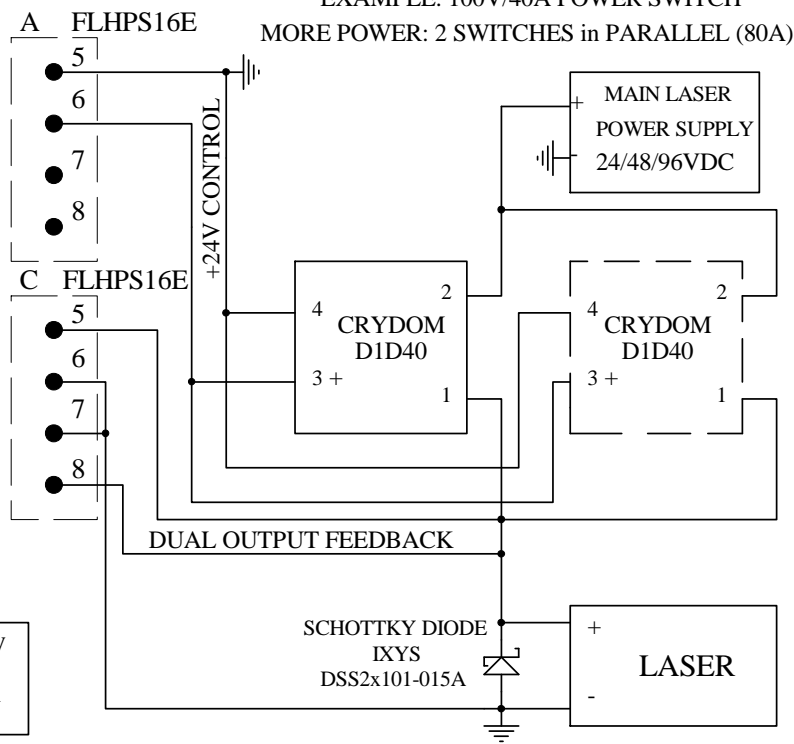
EXAMPLE: 100V/40A POWER SWITCH
MORE POWER: 2 SWITCHES in PARALLEL (80A)

A FLHPS16E
5
6
7
8

+24V CONTROL

MAIN LASER POWER SUPPLY 24/48/96VDC
+

C FLHPS16E
5
6
7
8

4
CRYDOM D1D40
2
3 +
1

4
CRYDOM D1D40
2
3 +
1

DUAL OUTPUT FEEDBACK

SCHOTTKY DIODE
IXYS
DSS2x101-015A

+
LASER
-